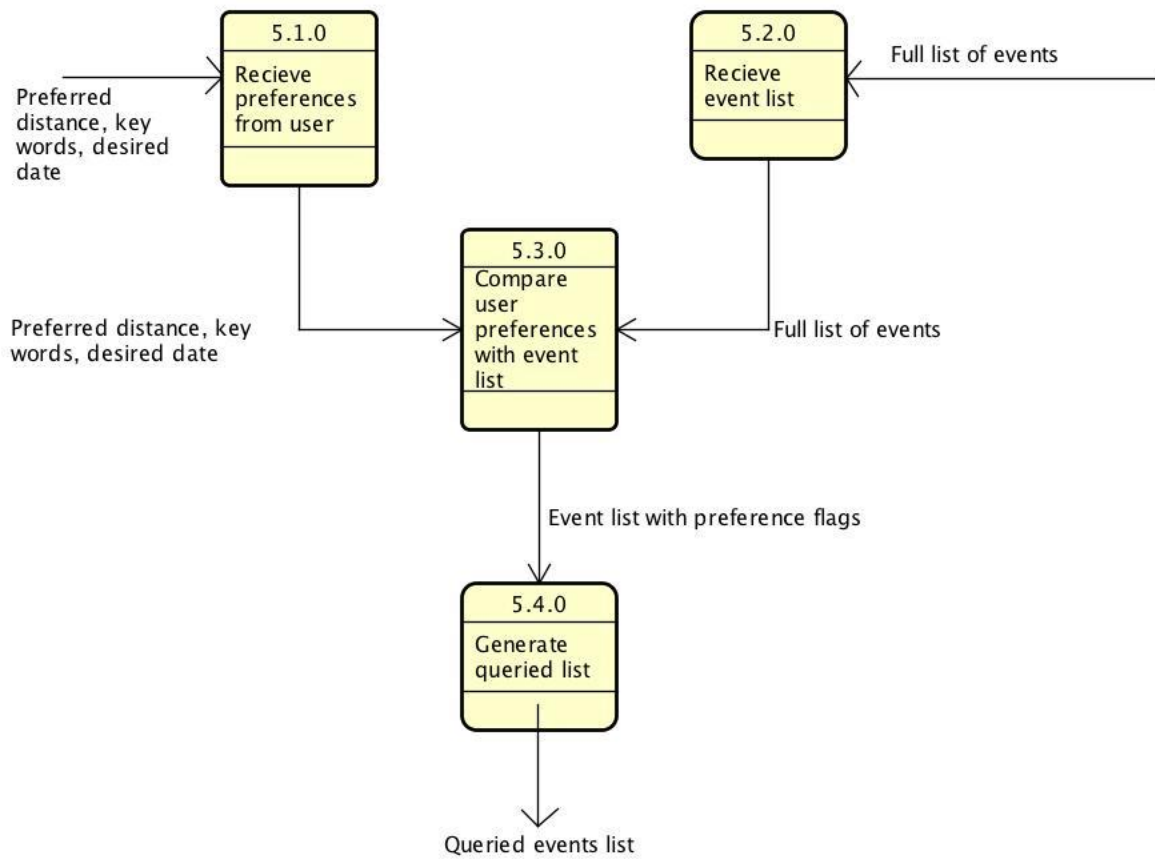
5.1.0

Recieve preferences from user

Preferred distance, key words, desired date

5.2.0

Recieve event list

Full list of events

5.3.0

Compare user preferences with event list

Preferred distance, key words, desired date

Full list of events

Event list with preference flags

5.4.0

Generate queried list

Queried events list